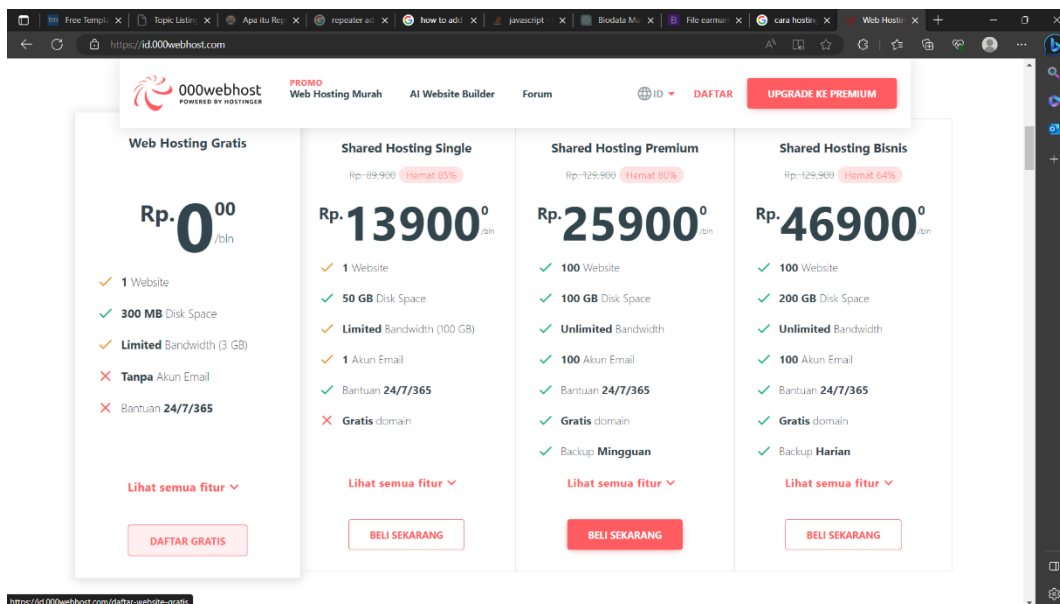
Free Templa | Topic Listing | Apa itu Rep | repeater ad | how to add | javascript | Biodata Ma | File earmar | cara hosting | Web Hostin

https://id.000webhost.com

000webhost POWERED BY HOSTINGER

PROMO Web Hosting Murah

AI Website Builder

Forum

ID

DAFTAR

UPGRADE KE PREMIUM

Web Hosting Gratis

Rp.0.00 /bln

1 Website

300 MB Disk Space

Limited Bandwidth (3 GB)

Tanpa Akun Email

Bantuan 24/7/365

Lihat semua fitur

DAFTAR GRATIS

Shared Hosting Single

Rp. 89,900 Hemat 85%

Rp.13900.0 /bln

1 Website

50 GB Disk Space

Limited Bandwidth (100 GB)

1 Akun Email

Bantuan 24/7/365

Gratis domain

Lihat semua fitur

BELI SEKARANG

Shared Hosting Premium

Rp. 129,900 Hemat 80%

Rp.25900.0 /bln

100 Website

100 GB Disk Space

Unlimited Bandwidth

100 Akun Email

Bantuan 24/7/365

Gratis domain

Backup Mingguan

Lihat semua fitur

BELI SEKARANG

Shared Hosting Bisnis

Rp. 129,900 Hemat 64%

Rp.46900.0 /bln

100 Website

200 GB Disk Space

Unlimited Bandwidth

100 Akun Email

Bantuan 24/7/365

Gratis domain

Backup Harian

Lihat semua fitur

BELI SEKARANG

https://id.000webhost.com/daftar-website-gratis